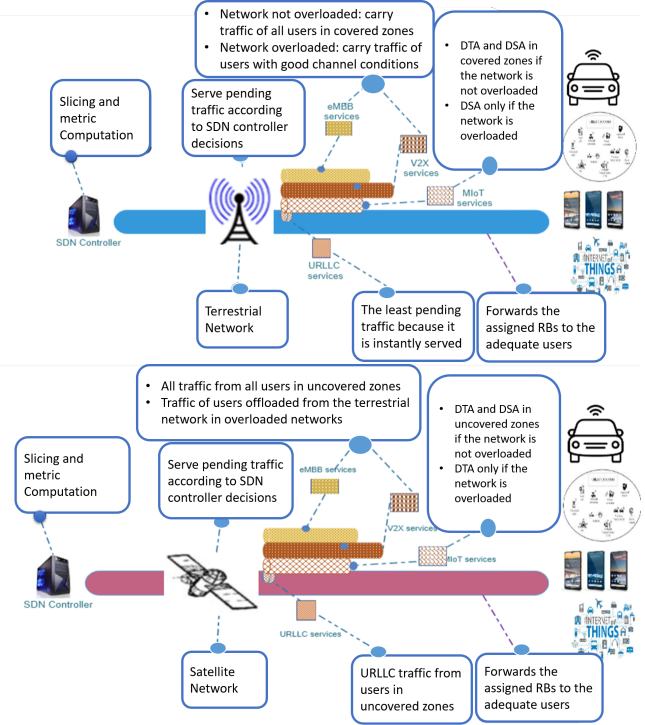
• Network not overloaded: carry traffic of all users in covered zones
• Network overloaded: carry traffic of users with good channel conditions

• DTA and DSA in covered zones if the network is not overloaded
• DSA only if the network is overloaded

Slicing and metric Computation

Serve pending traffic according to SDN controller decisions

eMBB services

V2X services

MIoT services

SDN Controller

URLLC services

Terrestrial Network

The least pending traffic because it is instantly served

Forwards the assigned RBs to the adequate users

INTERNET of THINGS

• All traffic from all users in uncovered zones
• Traffic of users offloaded from the terrestrial network in overloaded networks

• DTA and DSA in uncovered zones if the network is not overloaded
• DTA only if the network is overloaded

Slicing and metric Computation

Serve pending traffic according to SDN controller decisions

eMBB services

V2X services

MIoT services

SDN Controller

URLLC services

Satellite Network

URLLC traffic from users in uncovered zones

Forwards the assigned RBs to the adequate users

INTERNET of THINGS